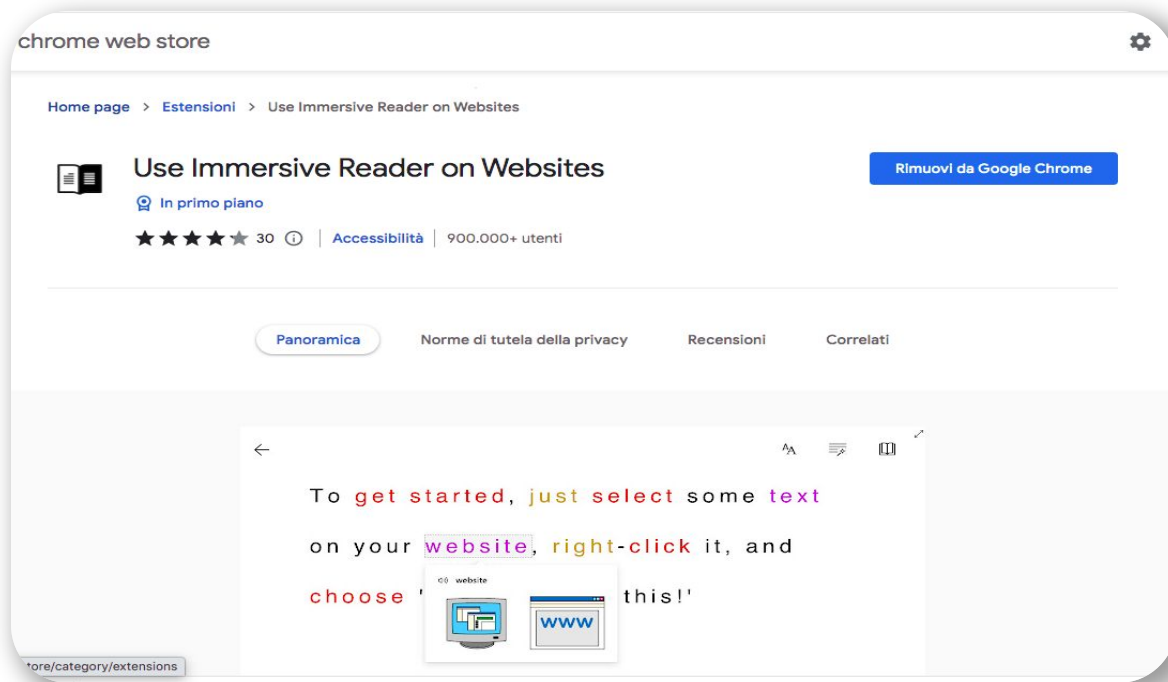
chrome web store

Home page > Estensioni > Use Immersive Reader on Websites

Use Immersive Reader on Websites

In primo piano

★★★★★ 30 ⓘ | Accessibilità | 900.000+ utenti

Rimuovi da Google Chrome

Panoramica Norme di tutela della privacy Recensioni Correlati

To get started, just select some text on your website, right-click it, and choose '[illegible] this!'

website

WWW

tore/category/extensions